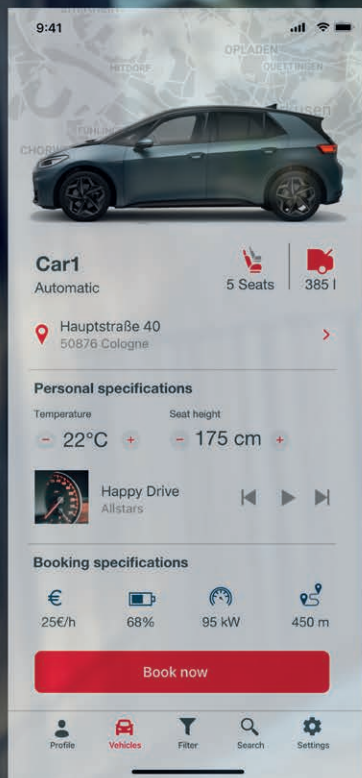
9:41

OPLADEN
HITDORF
QUETTINGEN
CHORW

Car1
Automatic
5 Seats
385 l

Hauptstraße 40
50876 Cologne

Personal specifications
Temperature
- 22°C +
Seat height
- 175 cm +

Happy Drive
Allstars

Booking specifications
€
25€/h
68%
95 kW
450 m

Book now

Profile
Vehicles
Filter
Search
Settings